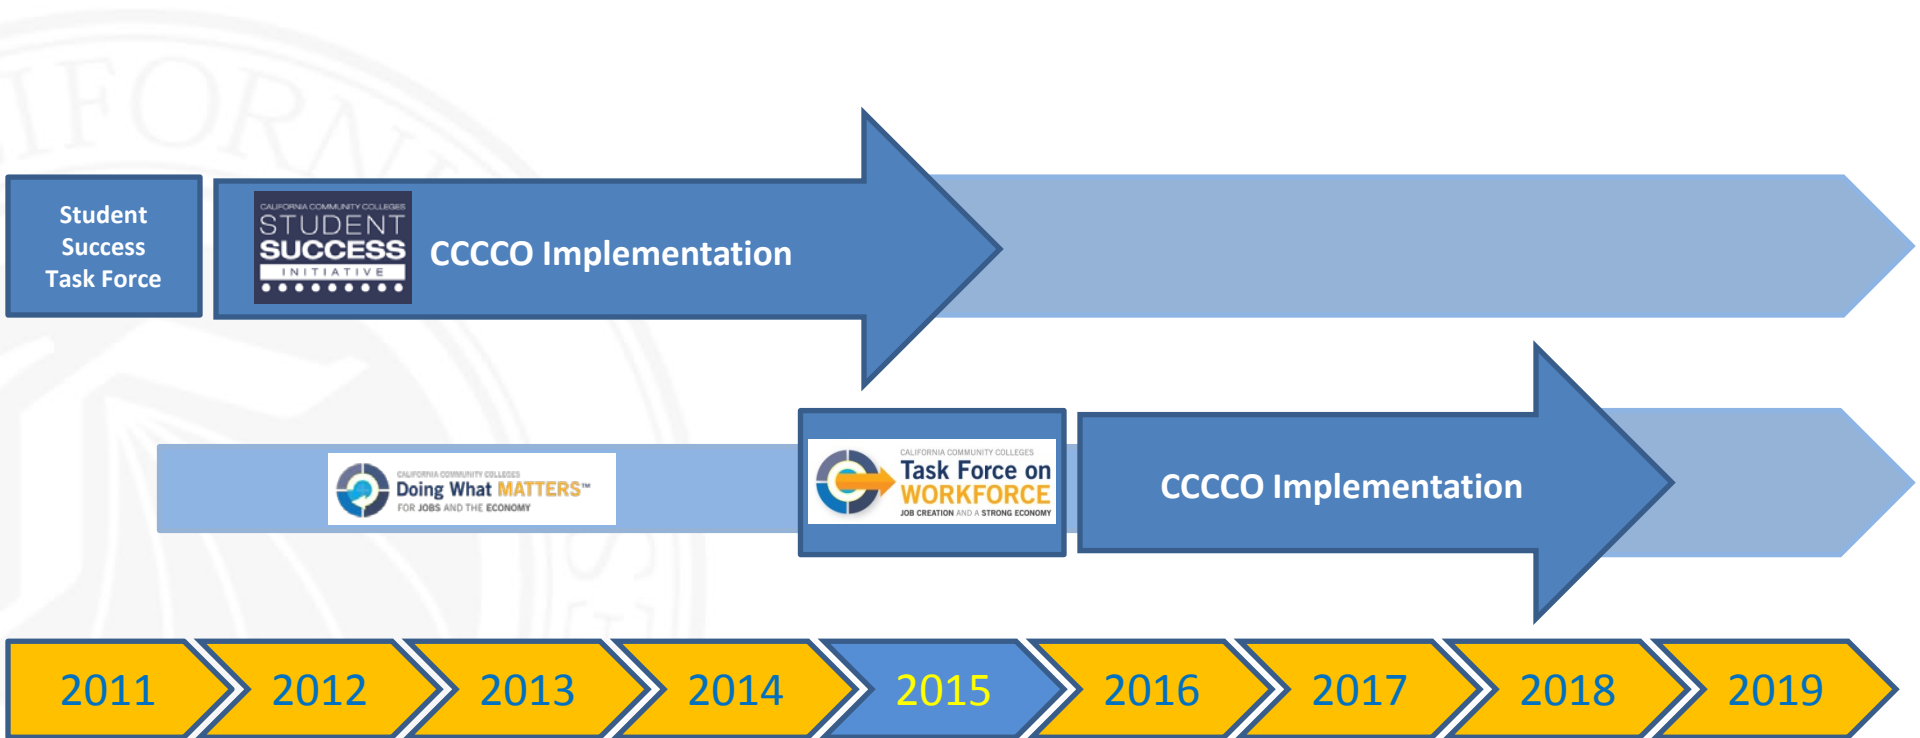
Student Success Task Force

CALIFORNIA COMMUNITY COLLEGES STUDENT SUCCESS INITIATIVE

CCCCO Implementation

CALIFORNIA COMMUNITY COLLEGES Doing What MATTERS™ FOR JOBS AND THE ECONOMY

CALIFORNIA COMMUNITY COLLEGES Task Force on WORKFORCE JOB CREATION AND A STRONG ECONOMY

CCCCO Implementation

2011 2012 2013 2014 2015 2016 2017 2018 2019